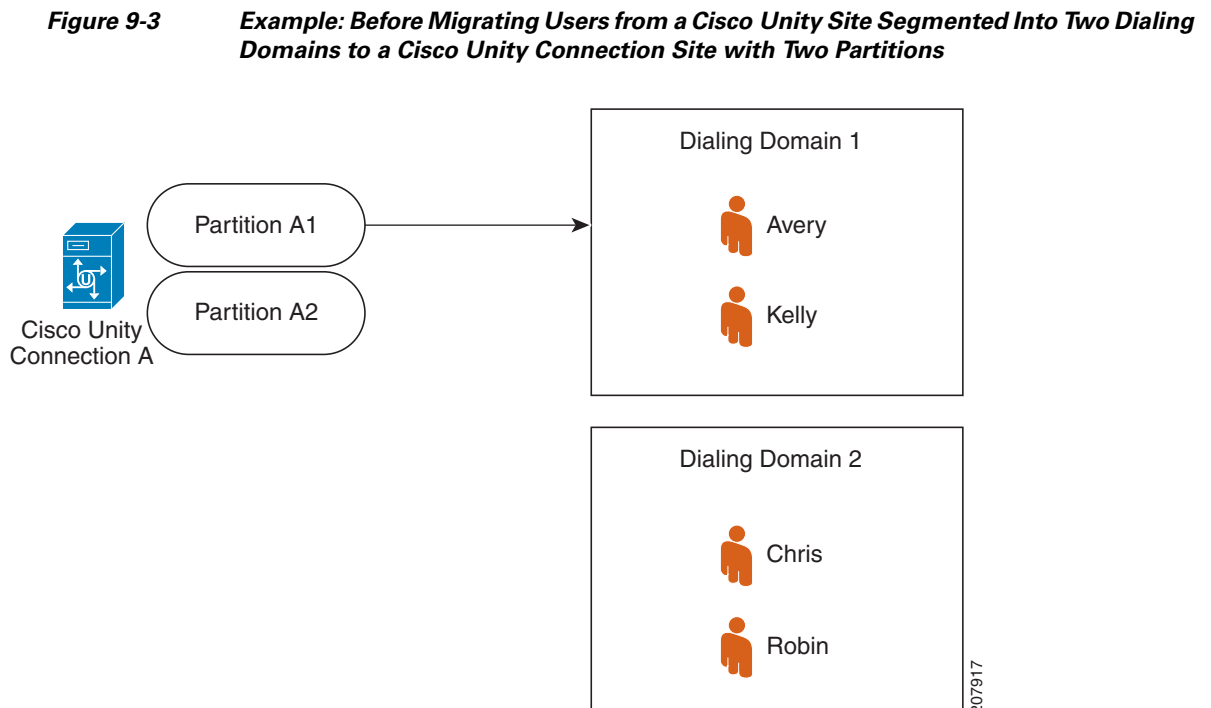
**Figure 9-3 Example: Before Migrating Users from a Cisco Unity Site Segmented Into Two Dialing Domains to a Cisco Unity Connection Site with Two Partitions**

Cisco Unity Connection A

Partition A1

Partition A2

Dialing Domain 1

Avery

Kelly

Dialing Domain 2

Chris

Robin

207917